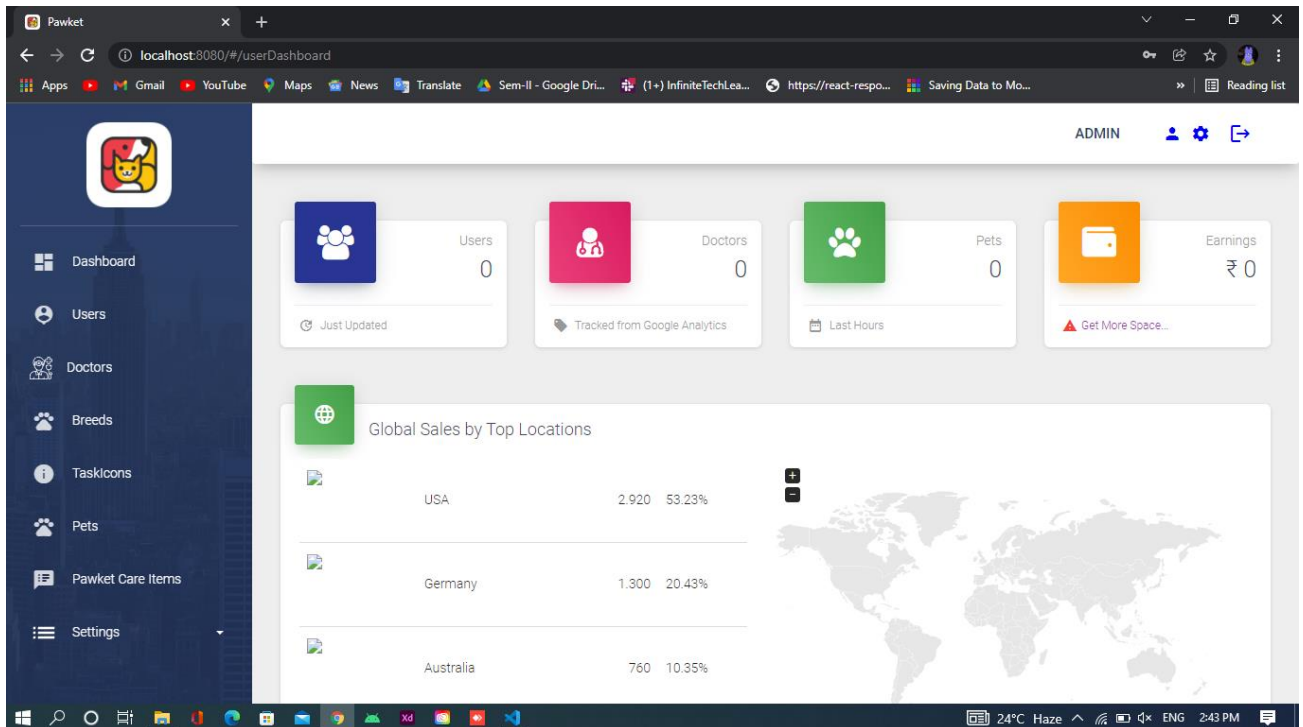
Pawket

localhost:8080/#/userDashboard

Apps Gmail YouTube Maps News Translate Sem-II - Google Dri... (1+) InfiniteTechLea... https://react-respo... Saving Data to Mo... » Reading list

ADMIN

Dashboard
Users
Doctors
Breeds
TaskIcons
Pets
Pawket Care Items
Settings

Users
0
Just Updated

Doctors
0
Tracked from Google Analytics

Pets
0
Last Hours

Earnings
₹ 0
Get More Space...

Global Sales by Top Locations

| | | | |
|---|---|---|---|
| | USA | 2.920 | 53.23% |
| | Germany | 1.300 | 20.43% |
| | Australia | 760 | 10.35% |

+
−

24°C Haze ENG 2:43 PM